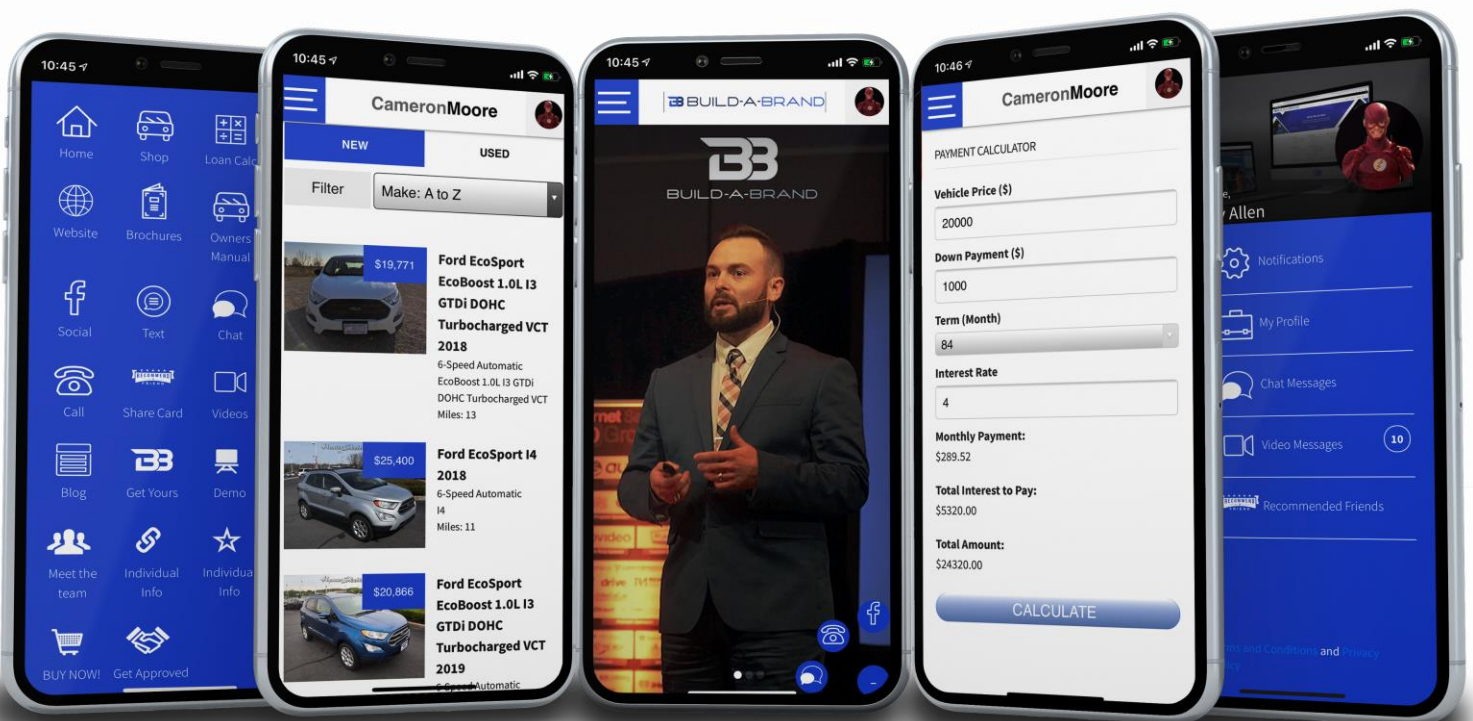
10:45

Home
Shop
Loan Calc
Website
Brochures
Owners Manual
Social
Text
Chat
Call
Share Card
Videos
Blog
Get Yours
Demo
Meet the team
Individual Info
Individual Info
BUY NOW!
Get Approved

10:45

CameronMoore

NEW
USED
Filter
Make: A to Z

$19,771
Ford EcoSport EcoBoost 1.0L I3 GTDi DOHC Turbocharged VCT 2018
6-Speed Automatic EcoBoost 1.0L I3 GTDi DOHC Turbocharged VCT
Miles: 13

$25,400
Ford EcoSport I4 2018
6-Speed Automatic I4
Miles: 11

$20,866
Ford EcoSport EcoBoost 1.0L I3 GTDi DOHC Turbocharged VCT 2019
6-Speed Automatic

10:45

BUILD-A-BRAND

BUILD-A-BRAND

10:46

CameronMoore

PAYMENT CALCULATOR
Vehicle Price ($)
20000
Down Payment ($)
1000
Term (Month)
84
Interest Rate
4
Monthly Payment:
$289.52
Total Interest to Pay:
$5320.00
Total Amount:
$24320.00
CALCULATE

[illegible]e,
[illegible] Allen
Notifications
My Profile
Chat Messages
Video Messages
10
Recommended Friends
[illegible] and Conditions and Privacy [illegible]